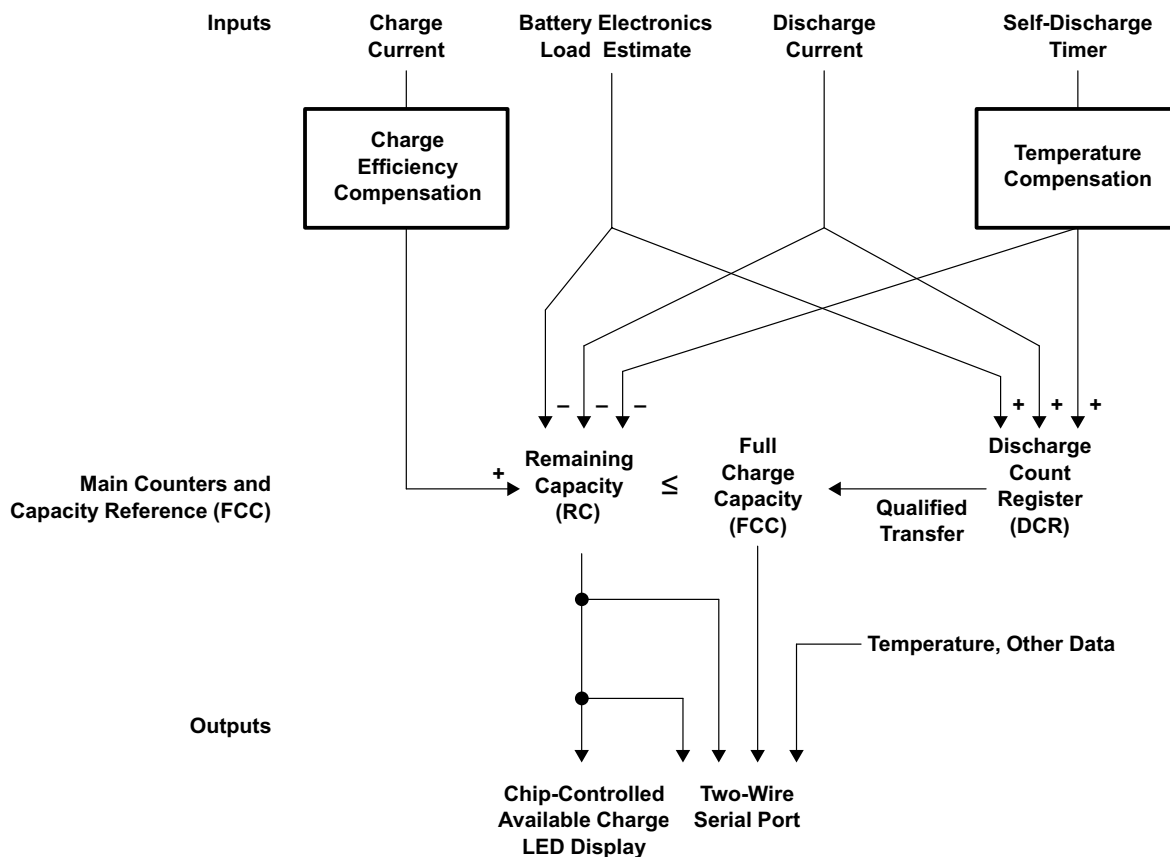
Inputs

Charge Current

Battery Electronics Load Estimate

Discharge Current

Self-Discharge Timer

Charge Efficiency Compensation

Temperature Compensation

– – –

+ + +

Main Counters and Capacity Reference (FCC)

+

Remaining Capacity (RC)

≤

Full Charge Capacity (FCC)

Qualified Transfer

Discharge Count Register (DCR)

Temperature, Other Data

Outputs

Chip-Controlled Available Charge LED Display

Two-Wire Serial Port